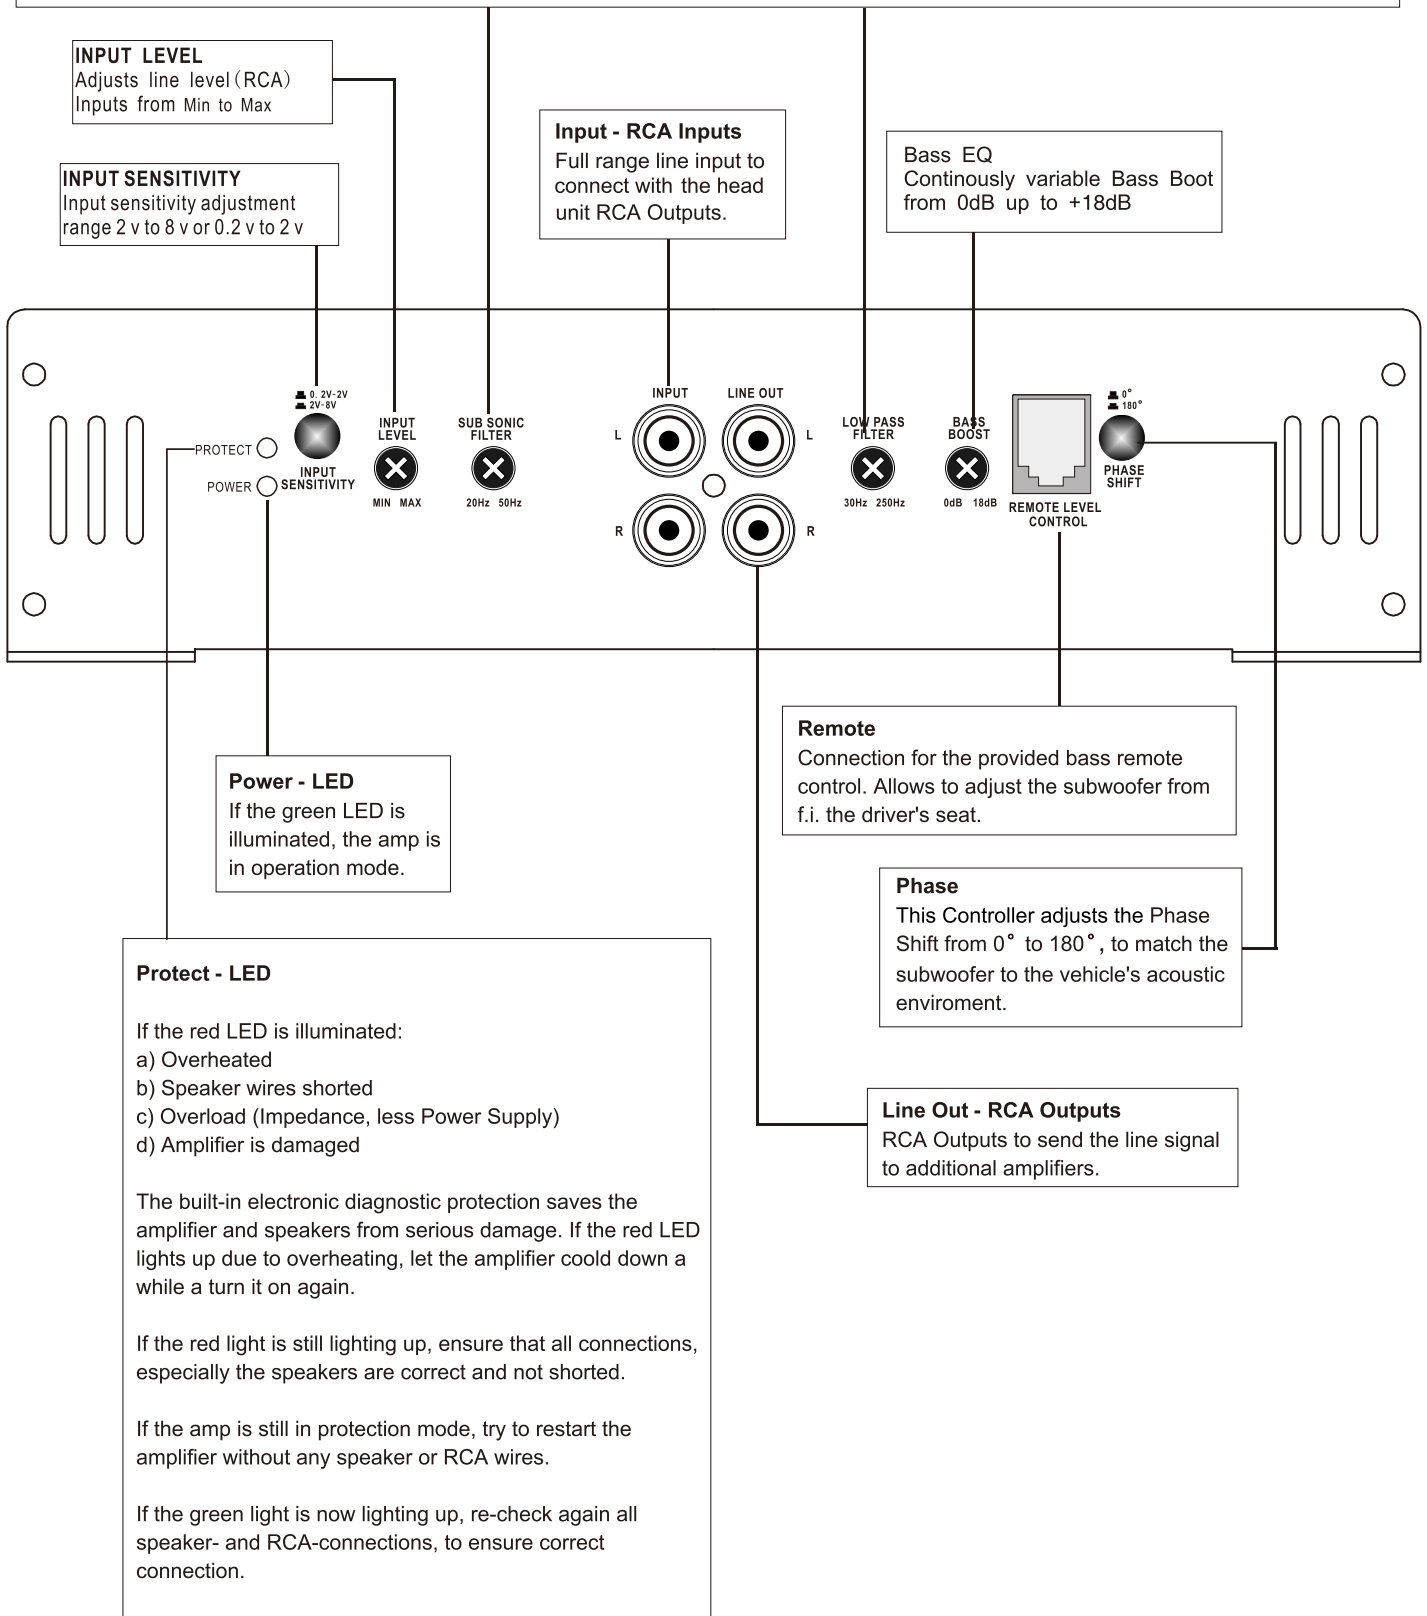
INPUT LEVEL
Adjusts line level (RCA) Inputs from Min to Max

INPUT SENSITIVITY
Input sensitivity adjustment range 2 v to 8 v or 0.2 v to 2 v

Input - RCA Inputs
Full range line input to connect with the head unit RCA Outputs.

Bass EQ
Continously variable Bass Boot from 0dB up to +18dB

0.2V-2V
2V-8V
PROTECT
POWER
INPUT SENSITIVITY
INPUT LEVEL
MIN MAX
SUB SONIC FILTER
20Hz 50Hz
INPUT
LINE OUT
L
L
R
R
LOW PASS FILTER
30Hz 250Hz
BASS BOOST
0dB 18dB
REMOTE LEVEL CONTROL
0°
180°
PHASE SHIFT

Remote
Connection for the provided bass remote control. Allows to adjust the subwoofer from f.i. the driver's seat.

Power - LED
If the green LED is illuminated, the amp is in operation mode.

Phase
This Controller adjusts the Phase Shift from 0° to 180°, to match the subwoofer to the vehicle's acoustic enviroment.

Protect - LED

If the red LED is illuminated:
a) Overheated
b) Speaker wires shorted
c) Overload (Impedance, less Power Supply)
d) Amplifier is damaged

The built-in electronic diagnostic protection saves the amplifier and speakers from serious damage. If the red LED lights up due to overheating, let the amplifier coold down a while a turn it on again.

If the red light is still lighting up, ensure that all connections, especially the speakers are correct and not shorted.

If the amp is still in protection mode, try to restart the amplifier without any speaker or RCA wires.

If the green light is now lighting up, re-check again all speaker- and RCA-connections, to ensure correct connection.

Line Out - RCA Outputs
RCA Outputs to send the line signal to additional amplifiers.